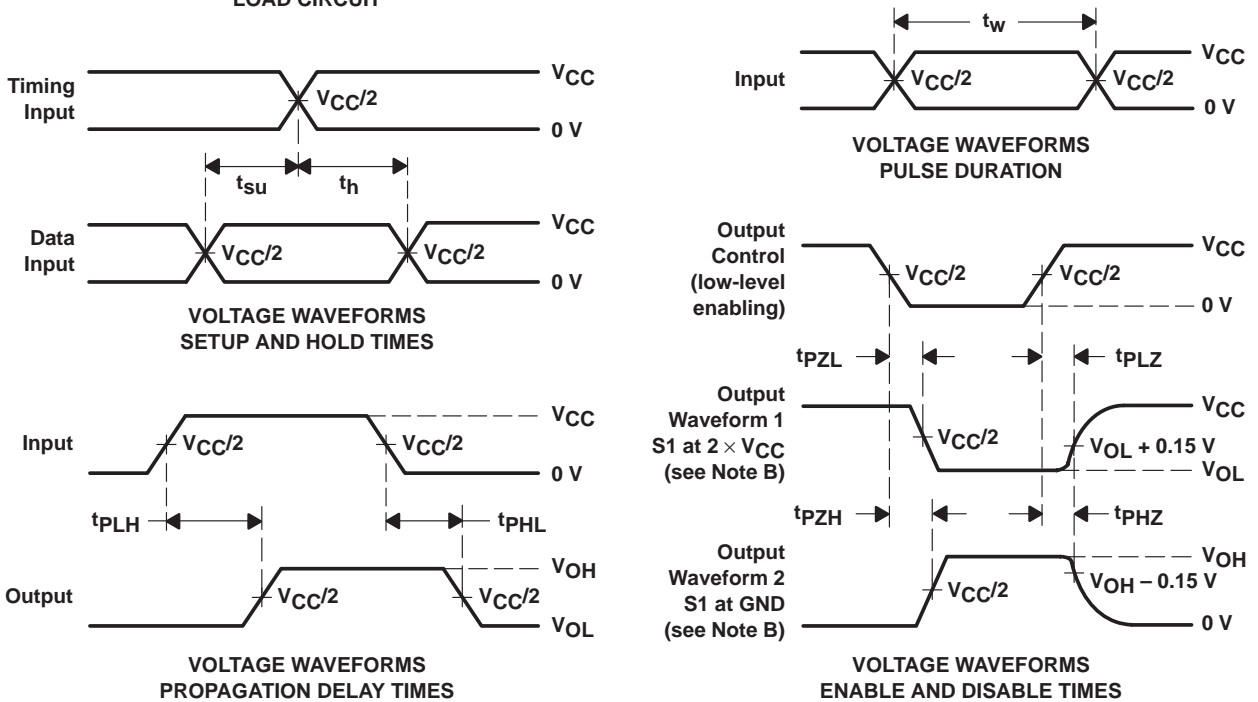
LOAD CIRCUIT

Timing Input
$V_{CC}$
$V_{CC}/2$
0 V
$t_{su}$
$t_h$
Data Input
$V_{CC}/2$
$V_{CC}/2$
$V_{CC}$
0 V

VOLTAGE WAVEFORMS
SETUP AND HOLD TIMES

Input
$V_{CC}/2$
$V_{CC}/2$
$V_{CC}$
0 V
$t_{PLH}$
$t_{PHL}$
Output
$V_{CC}/2$
$V_{CC}/2$
$V_{OH}$
$V_{OL}$

VOLTAGE WAVEFORMS
PROPAGATION DELAY TIMES

$t_w$
Input
$V_{CC}/2$
$V_{CC}/2$
$V_{CC}$
0 V

VOLTAGE WAVEFORMS
PULSE DURATION

Output Control (low-level enabling)
$V_{CC}/2$
$V_{CC}/2$
$V_{CC}$
0 V
$t_{PZL}$
$t_{PLZ}$
Output Waveform 1 S1 at $2 \times V_{CC}$ (see Note B)
$V_{CC}/2$
$V_{CC}$
$V_{OL}$ + 0.15 V
$V_{OL}$
$t_{PZH}$
$t_{PHZ}$
Output Waveform 2 S1 at GND (see Note B)
$V_{CC}/2$
$V_{OH}$
$V_{OH}$ – 0.15 V
0 V

VOLTAGE WAVEFORMS
ENABLE AND DISABLE TIMES